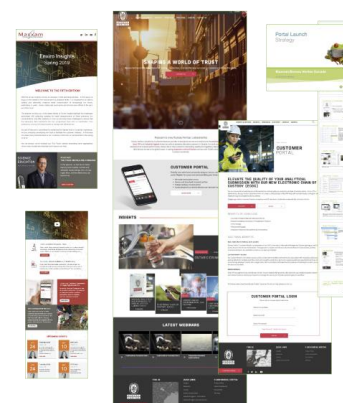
Eurofins Insights Spring 2016

WELCOME TO THE FIFTH EDITION

SHAPING A WORLD OF TRUST

CUSTOMER PORTAL

INSIGHTS

LATEST WEBINARS

Portal Launch Strategy

CUSTOMER PORTAL

ELEVATE THE QUALITY OF YOUR ANALYTICAL SUBMISSION WITH OUR NEW ELECTRONIC CHAIN OF CUSTODY (COC)

CUSTOMER PORTAL LOGIN